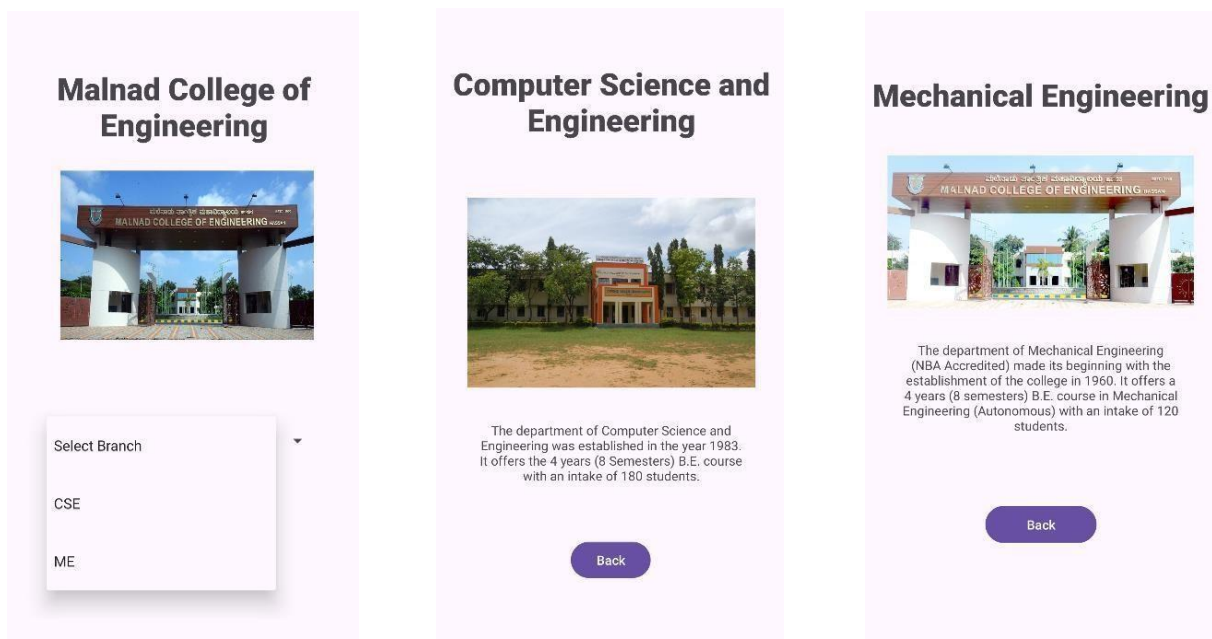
Malnad College of Engineering

MALNAD COLLEGE OF ENGINEERING

Select Branch

CSE

ME

Computer Science and Engineering

The department of Computer Science and Engineering was established in the year 1983. It offers the 4 years (8 Semesters) B.E. course with an intake of 180 students.

Back

Mechanical Engineering

MALNAD COLLEGE OF ENGINEERING

The department of Mechanical Engineering (NBA Accredited) made its beginning with the establishment of the college in 1960. It offers a 4 years (8 semesters) B.E. course in Mechanical Engineering (Autonomous) with an intake of 120 students.

Back